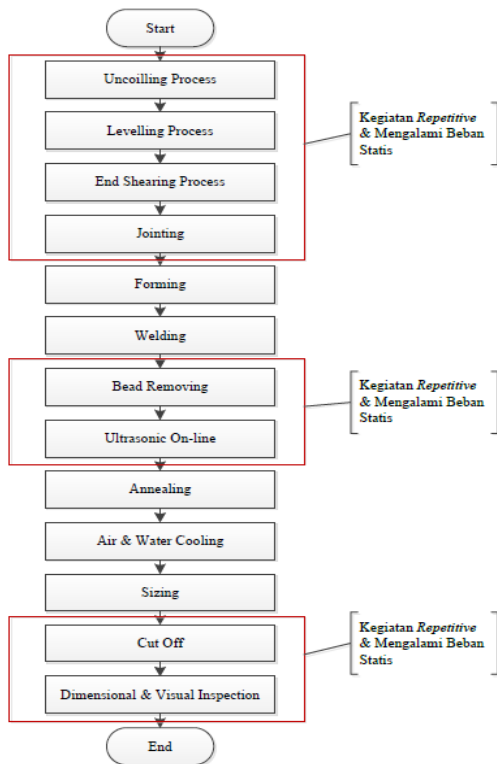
Start

Uncoilling Process

Levelling Process

End Shearing Process

Jointing

Kegiatan *Repetitive* & Mengalami Beban Statis

Forming

Welding

Bead Removing

Ultrasonic On-line

Kegiatan *Repetitive* & Mengalami Beban Statis

Annealing

Air & Water Cooling

Sizing

Cut Off

Dimensional & Visual Inspection

Kegiatan *Repetitive* & Mengalami Beban Statis

End